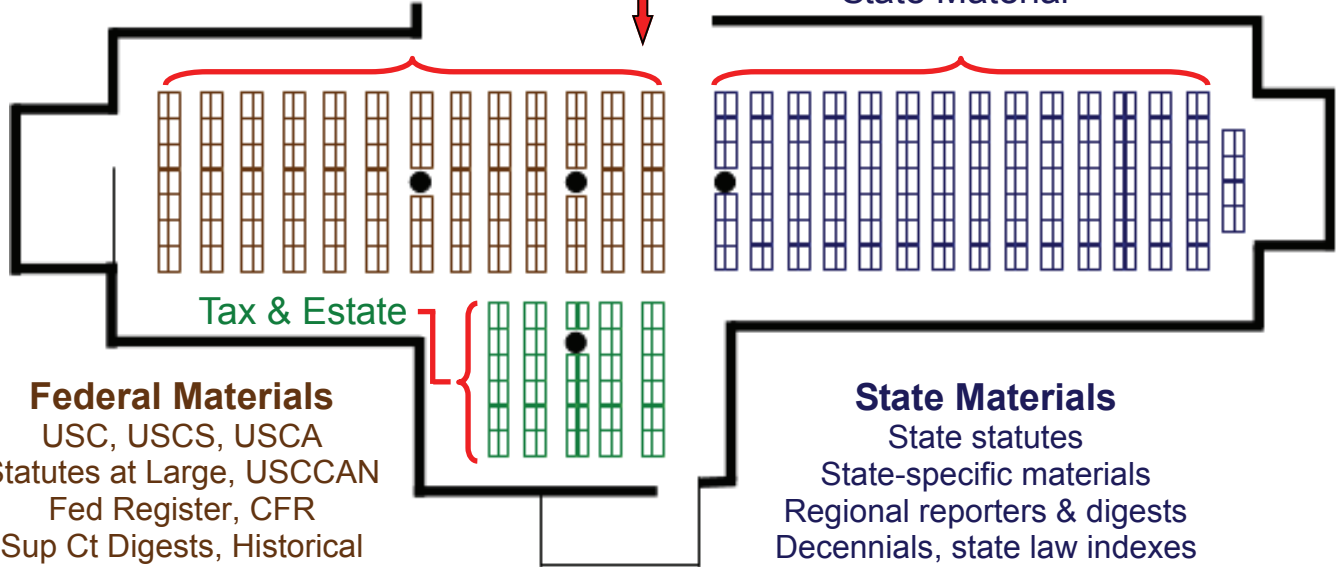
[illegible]

Tax & Estate

Federal Materials
USC, USCS, USCA
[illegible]tatutes at Large, USCCAN
Fed Register, CFR
Sup Ct Digests, Historical

State Materials
State statutes
State-specific materials
Regional reporters & digests
Decennials, state law indexes